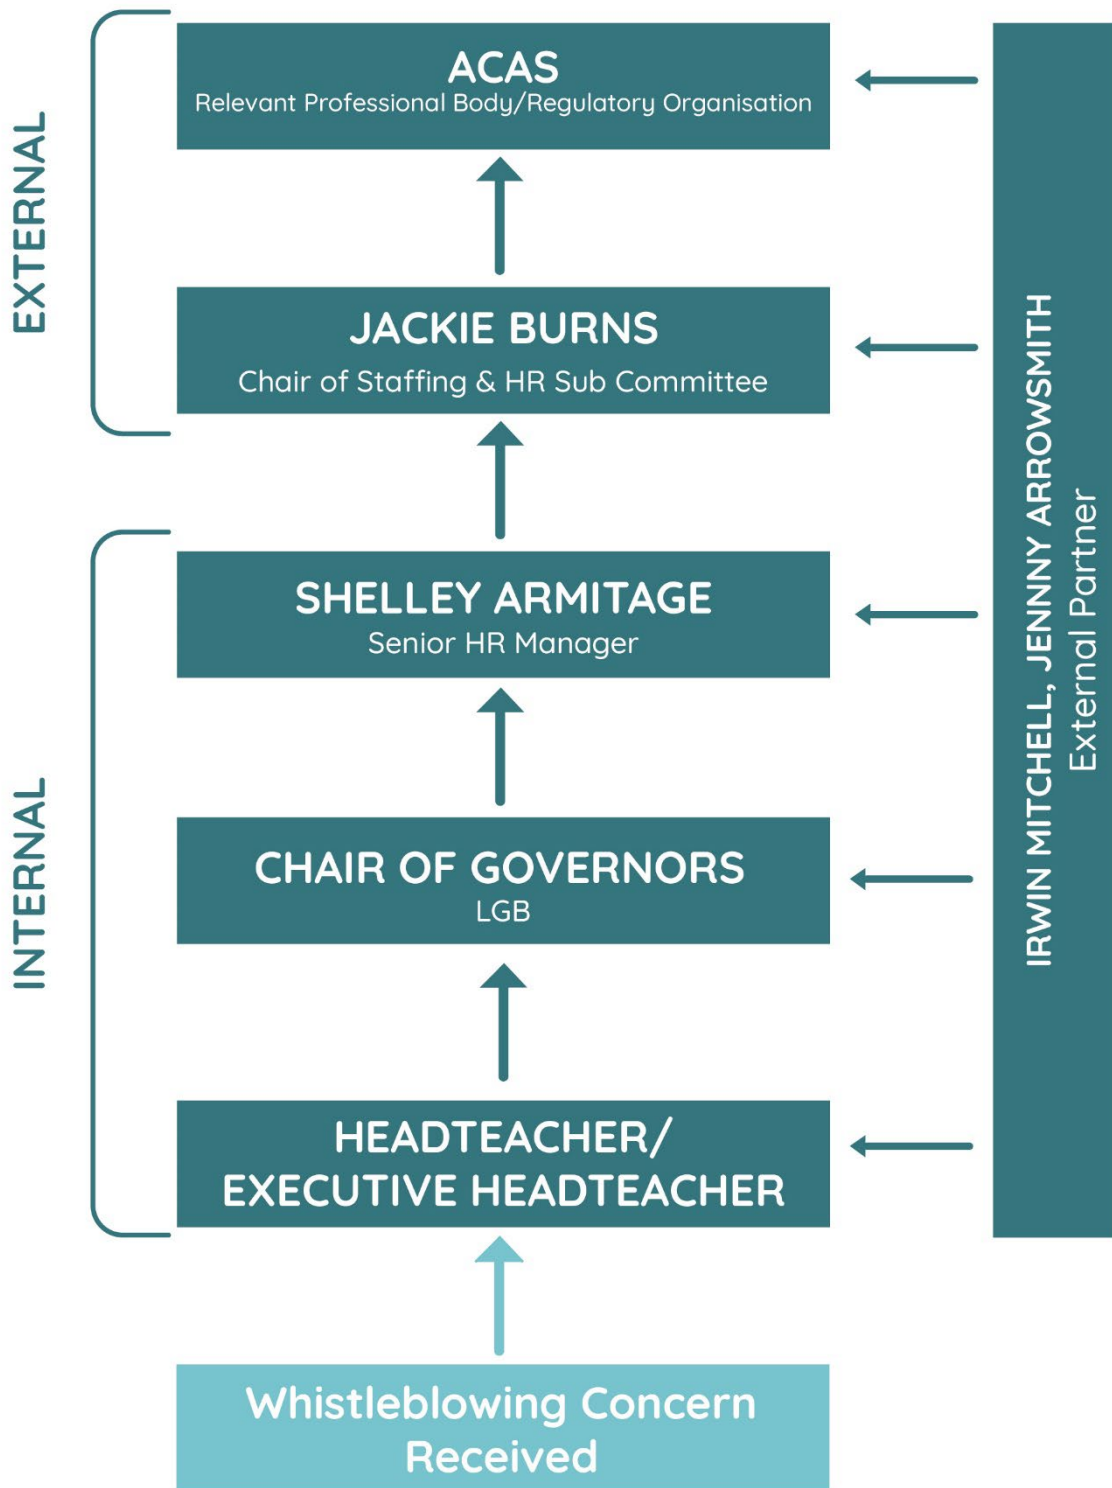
EXTERNAL

ACAS
Relevant Professional Body/Regulatory Organisation

JACKIE BURNS
Chair of Staffing & HR Sub Committee

INTERNAL

SHELLEY ARMITAGE
Senior HR Manager

CHAIR OF GOVERNORS
LGB

HEADTEACHER/
EXECUTIVE HEADTEACHER

Whistleblowing Concern Received

IRWIN MITCHELL, JENNNY ARROWSMITH
External Partner